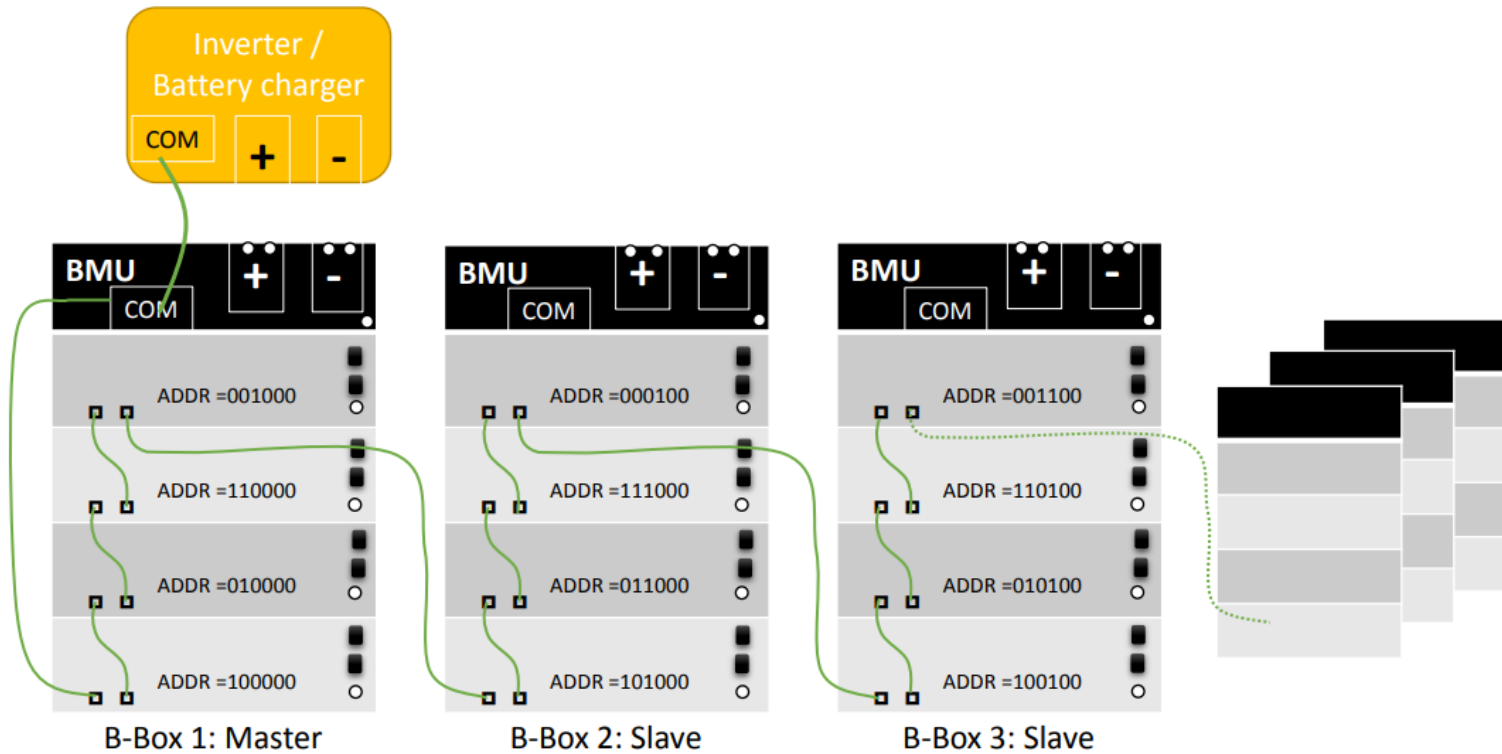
Inverter / Battery charger

COM

+

-

BMU

+

-

COM

ADDR =001000

ADDR =110000

ADDR =010000

ADDR =100000

B-Box 1: Master

BMU

+

-

COM

ADDR =000100

ADDR =111000

ADDR =011000

ADDR =101000

B-Box 2: Slave

BMU

+

-

COM

ADDR =001100

ADDR =110100

ADDR =010100

ADDR =100100

B-Box 3: Slave